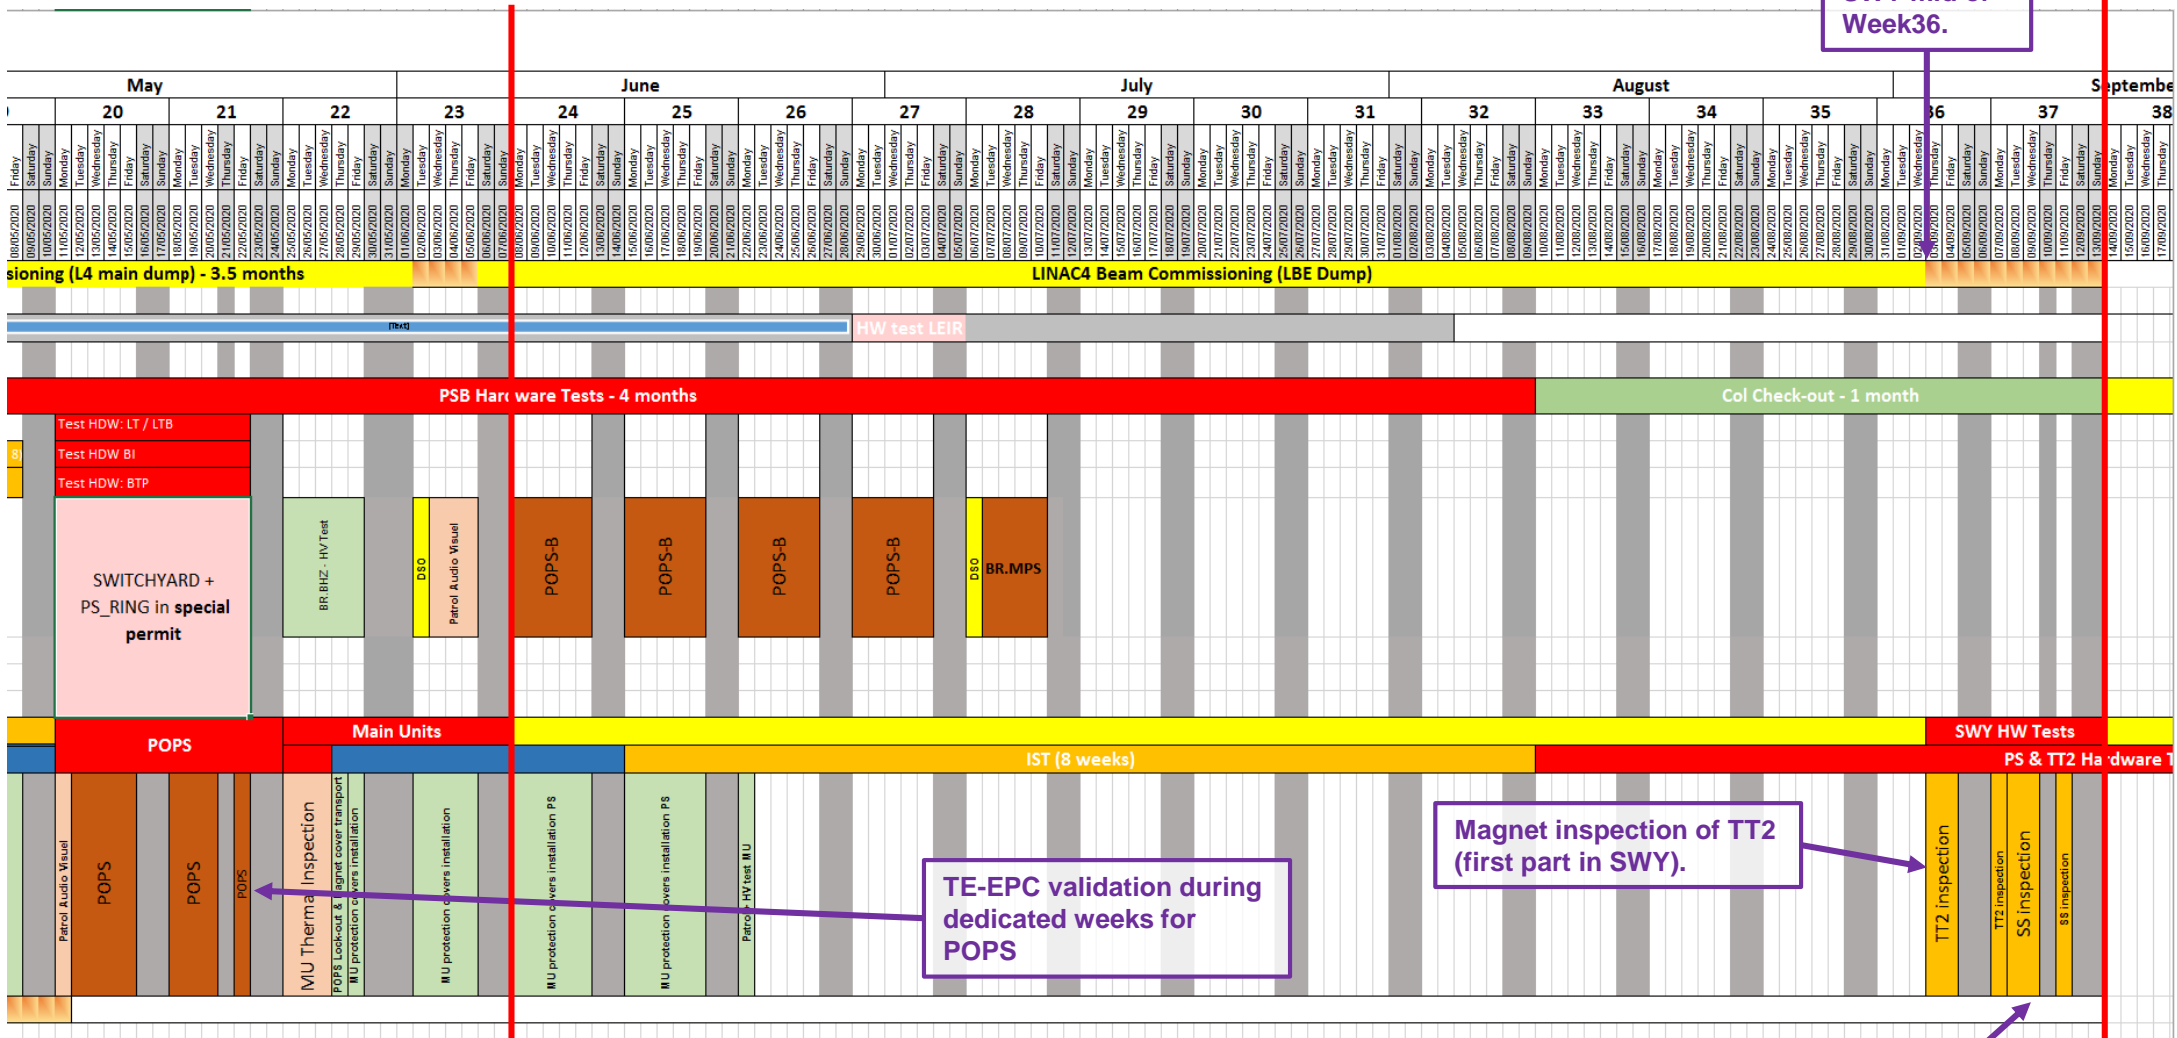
Week36.

May | June | July | August | Septembe

20 21 22 23 24 25 26 27 28 29 30 31 32 33 34 35 36 37 38

sioning (L4 main dump) - 3.5 months

LINAC4 Beam Commissioning (LBE Dump)

[Text]

HW test LEIR

PSB Hard ware Tests - 4 months

Col Check-out - 1 month

Test HDW: LT / LTB

Test HDW BI

Test HDW: BTP

SWITCHYARD + PS_RING in special permit

BR BHZ - HV Test

DSO

Patrol Audio Visuel

POPS-B

POPS-B

POPS-B

POPS-B

DSO

BR.MPS

POPS

Main Units

SWY HW Tests

IST (8 weeks)

PS & TT2 Ha dware T

Patrol Audio Visuel

POPS

POPS

POPS

MU Therma Inspection

POPS Lock-out & agnet cover transport

MU protection c vers installation

MU protection covers installation

MU protection covers installation PS

MU protection covers installation PS

Patrol HV test MU

TE-EPC validation during dedicated weeks for POPS

Magnet inspection of TT2 (first part in SWY).

TT2 inspection

TT2 inspection

SS inspection

SS inspection